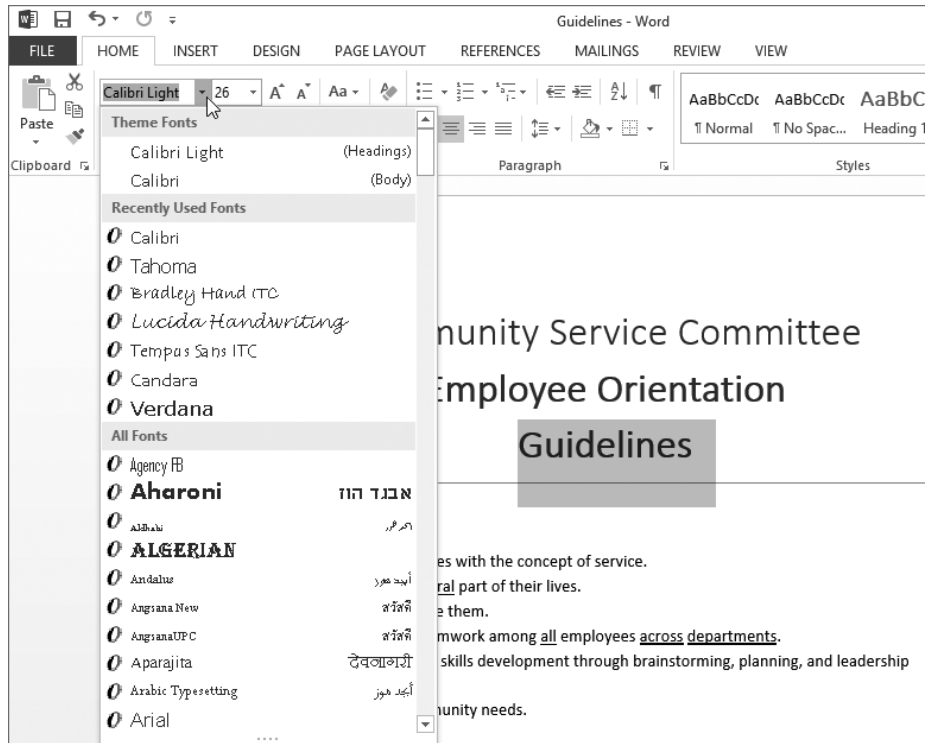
Guidelines - Word

FILE HOME INSERT DESIGN PAGE LAYOUT REFERENCES MAILINGS REVIEW VIEW

Paste

Clipboard

Calibri Light 26

Theme Fonts

Calibri Light (Headings)

Calibri (Body)

Recently Used Fonts

Calibri

Tahoma

Bradley Hand ITC

Lucida Handwriting

Tempus Sans ITC

Candara

Verdana

All Fonts

Agency FB

Aharoni אבגד הוז

Aldhabi

ALGERIAN

Andalus أبجد هوز

Angsana New สวัสดี

AngsanaUPC สวัสดี

Aparajita देवनागरी

Arabic Typesetting أبجد هوز

Arial

Paragraph

AaBbCcDc AaBbCcDc AaBbC

¶ Normal ¶ No Spac... Heading 1

Styles

nunity Service Committee

Employee Orientation

Guidelines

es with the concept of service.

ral part of their lives.

e them.

mwork among all employees across departments.

skills development through brainstorming, planning, and leadership

unity needs.